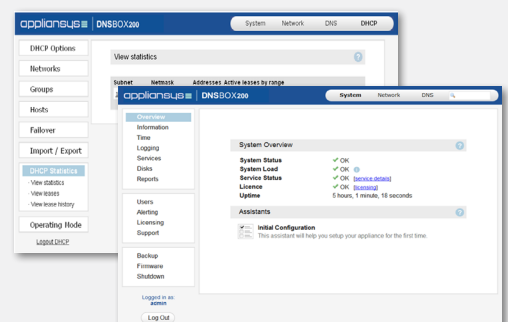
applianSys DNSBOX200

System Network DNS DHCP

DHCP Options
Networks
Groups
Hosts
Failover
Import / Export
DHCP Statistics
· View statistics
· View leases
· View lease history
Operating Mode
Logout DHCP

View statistics ?

Subnet Netmask Addresses Active leases by range

applianSys DNSBOX200

System Network DNS

Overview
Information
Time
Logging
Services
Disks
Reports

Users
Alerting
Licensing
Support

Backup
Firmware
Shutdown

Logged in as:
admin

Log Out

System Overview ?

System Status ✔ OK
System Load ✔ OK ⓘ
Service Status ✔ OK [service details]
Licence ✔ OK [licensing]
Uptime 5 hours, 1 minute, 18 seconds

Assistants ?

Initial Configuration
This assistant will help you setup your appliance for the first time.